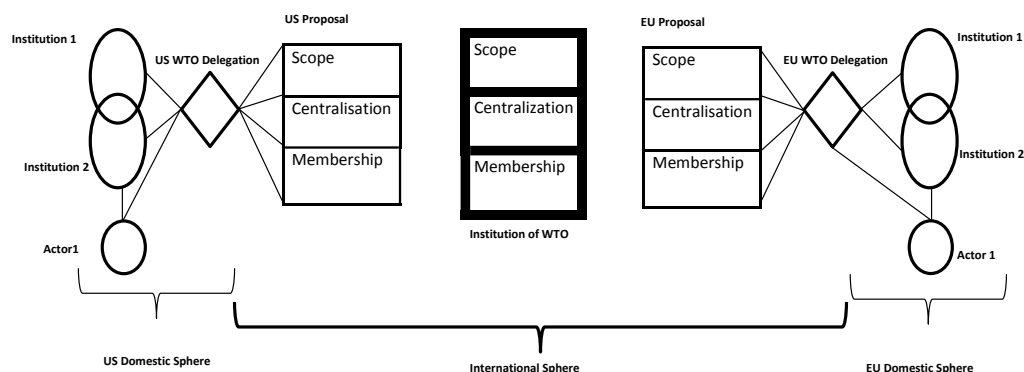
US Proposal

Institution 1

US WTO Delegation

Scope

Centralisation

Membership

Institution 2

Actor1

Scope

Centralization

Membership

Institution of WTO

EU Proposal

Scope

Centralisation

Membership

EU WTO Delegation

Institution 1

Institution 2

Actor 1

US Domestic Sphere

International Sphere

EU Domestic Sphere